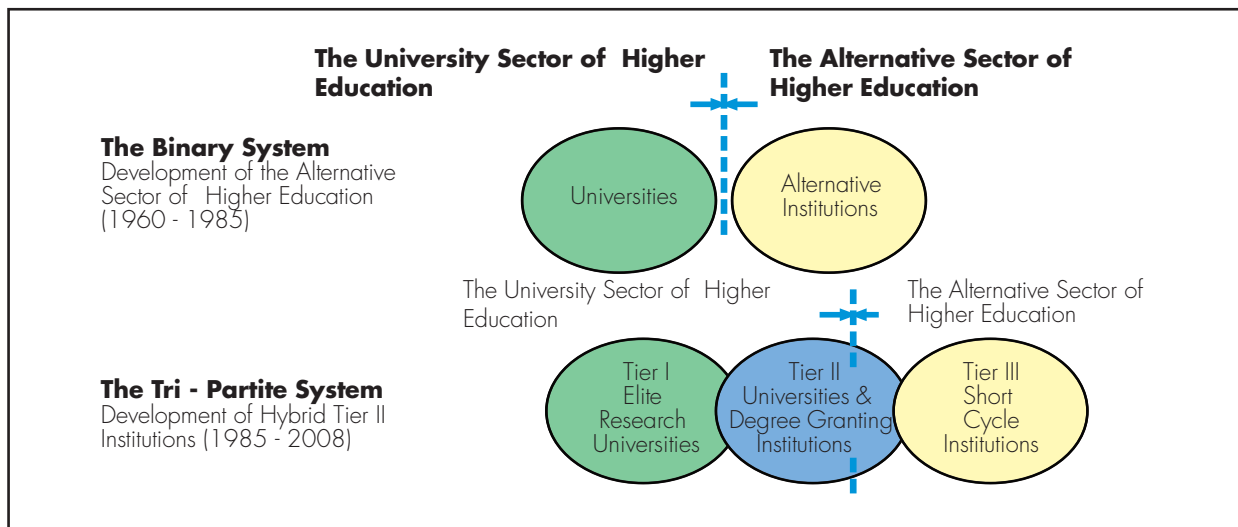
The University Sector of Higher Education

The Alternative Sector of Higher Education

The Binary System
Development of the Alternative Sector of Higher Education (1960 - 1985)

Universities

Alternative Institutions

The University Sector of Higher Education

The Alternative Sector of Higher Education

The Tri - Partite System
Development of Hybrid Tier II Institutions (1985 - 2008)

Tier I Elite Research Universities

Tier II Universities & Degree Granting Institutions

Tier III Short Cycle Institutions